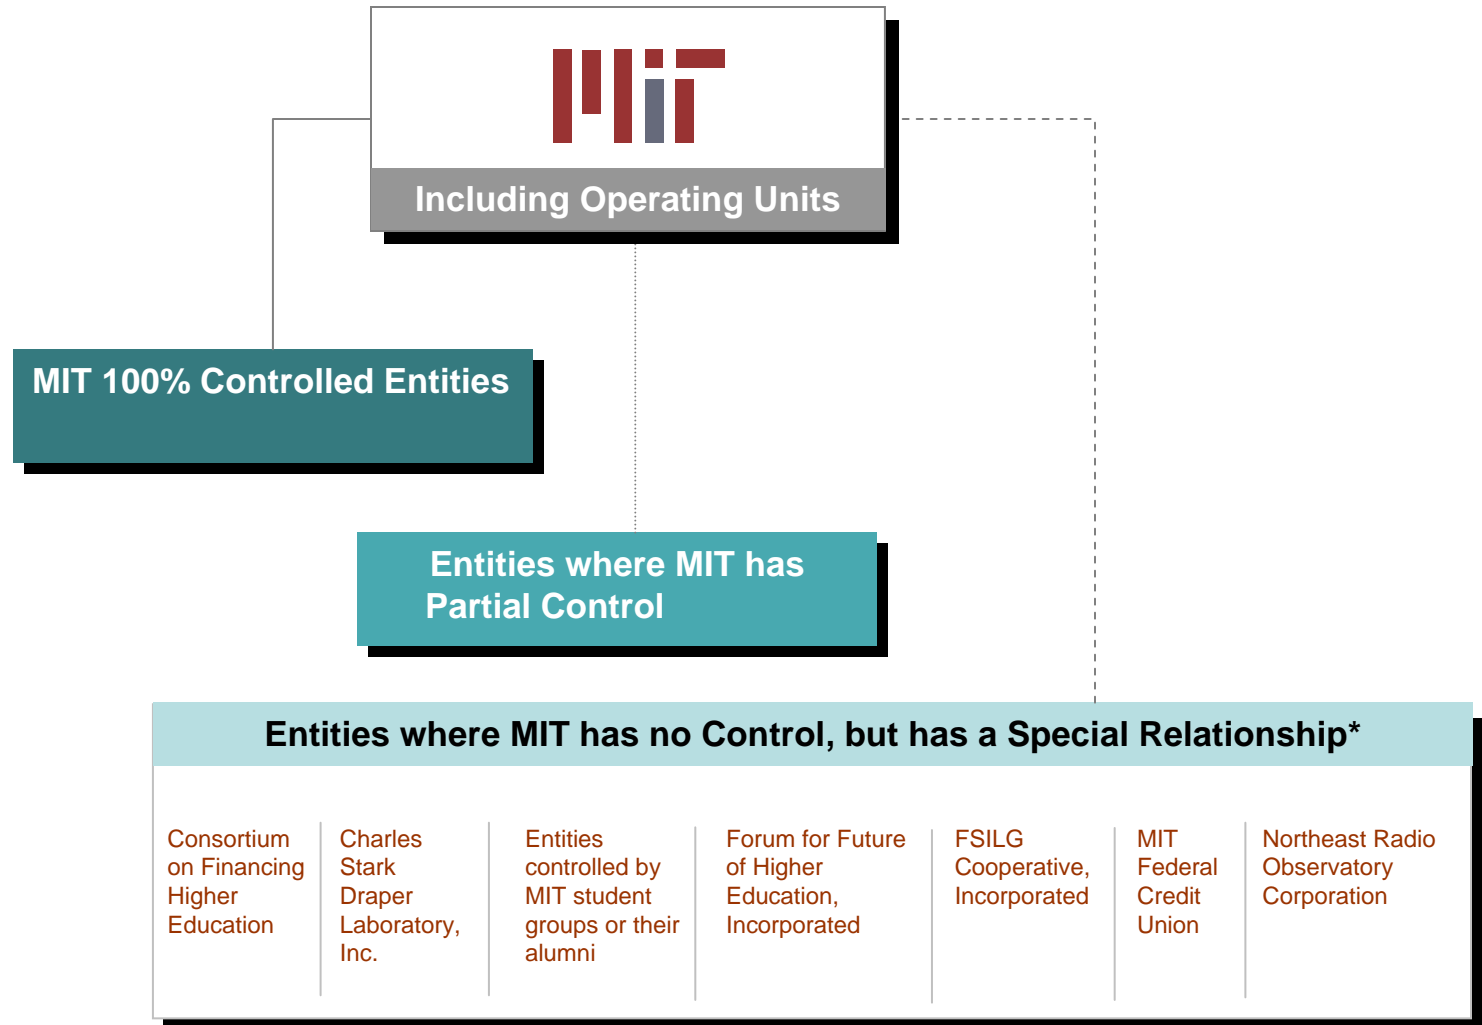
Including Operating Units

MIT 100% Controlled Entities

Entities where MIT has Partial Control

Entities where MIT has no Control, but has a Special Relationship*

Consortium on Financing Higher Education

Charles Stark Draper Laboratory, Inc.

Entities controlled by MIT student groups or their alumni

Forum for Future of Higher Education, Incorporated

FSILG Cooperative, Incorporated

MIT Federal Credit Union

Northeast Radio Observatory Corporation